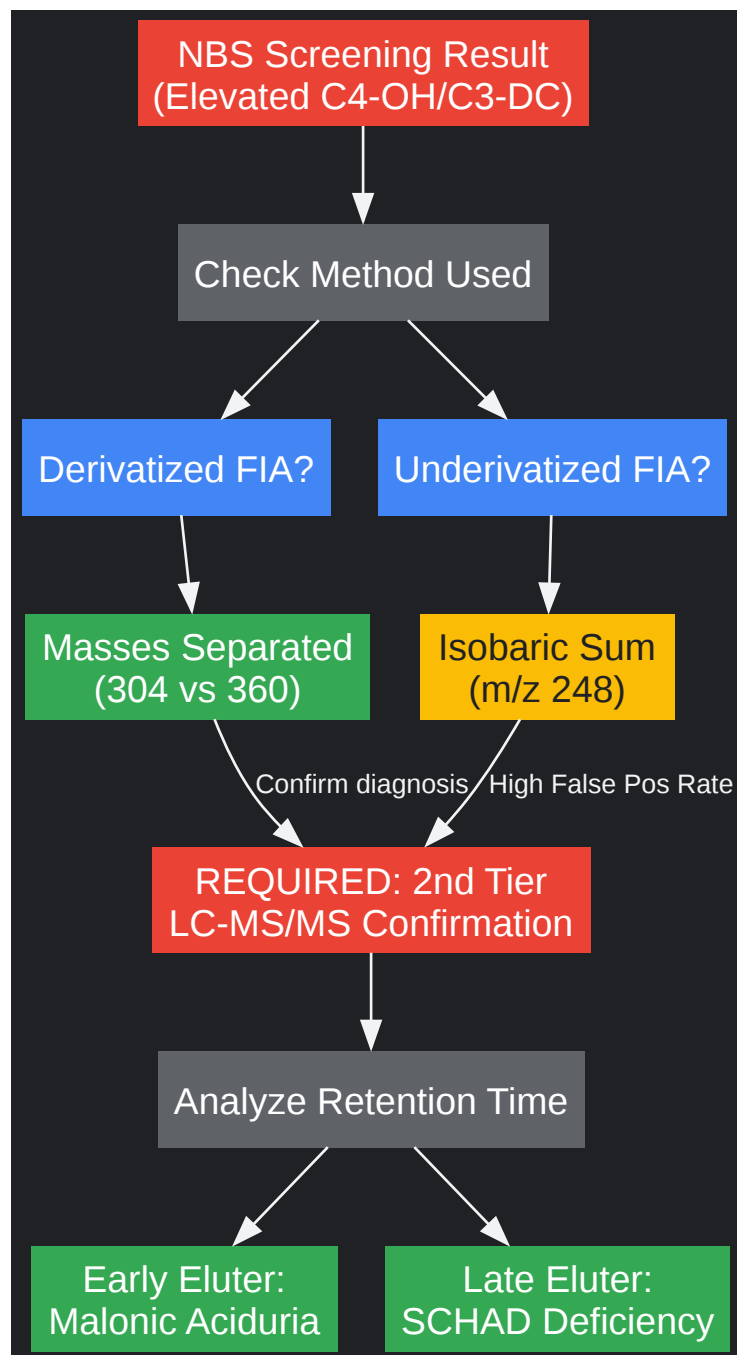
NBS Screening Result
(Elevated C4-OH/C3-DC)

Check Method Used

Derivatized FIA?

Underivatized FIA?

Masses Separated
(304 vs 360)

Isobaric Sum
(m/z 248)

Confirm diagnosis

High False Pos Rate

REQUIRED: 2nd Tier
LC-MS/MS Confirmation

Analyze Retention Time

Early Eluter:
Malonic Aciduria

Late Eluter:
SCHAD Deficiency